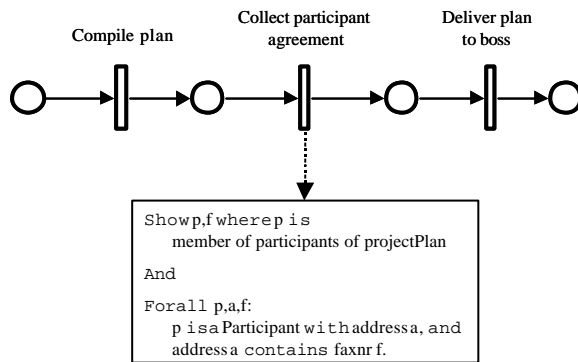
Compile plan

Collect participant agreement

Deliver plan to boss

Show p,f where p is
member of participants of projectPlan

And

Forall p,a,f:
p isa Participant with address a, and
address a contains faxnr f.